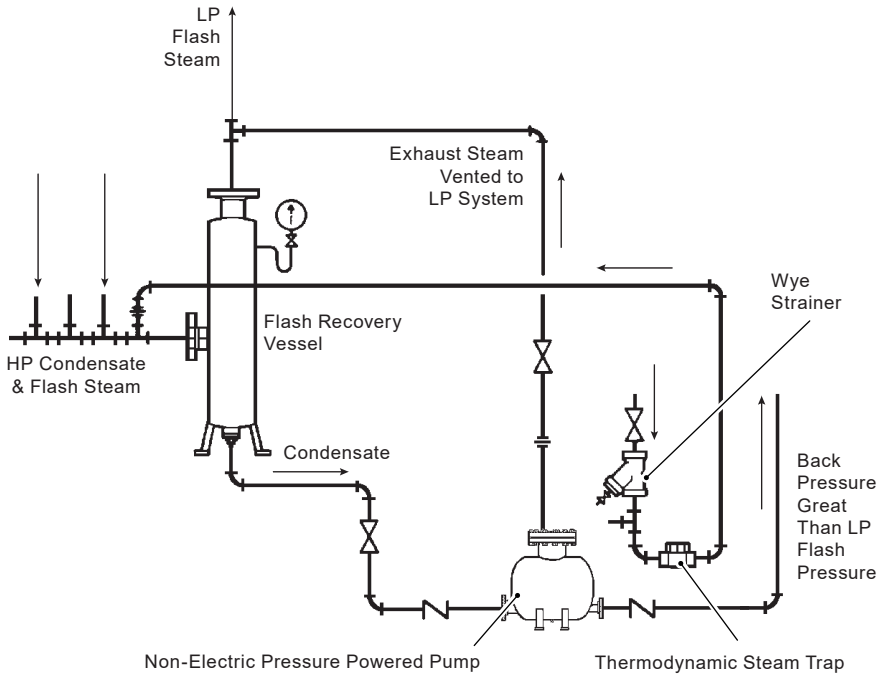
LP Flash Steam

Exhaust Steam Vented to LP System

Wye Strainer

Flash Recovery Vessel

HP Condensate & Flash Steam

Condensate

Back Pressure Great Than LP Flash Pressure

Non-Electric Pressure Powered Pump

Thermodynamic Steam Trap